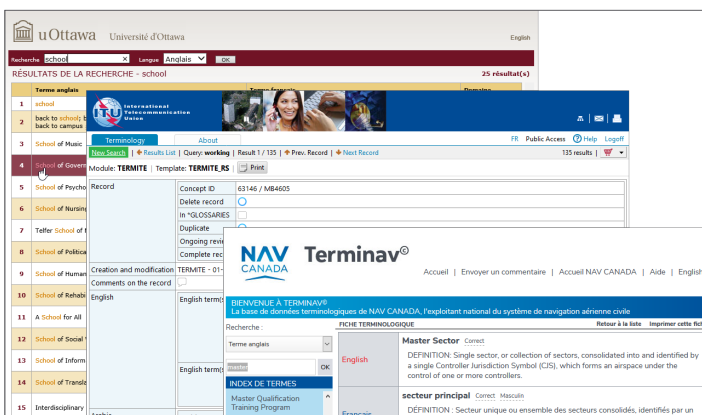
uOttawa Université d'Ottawa

English

Recherche school × Langue Anglais OK

RÉSULTATS DE LA RECHERCHE - school

25 résultat(s)

| | Terme anglais | Terme français | Domaine |
|---|---|---|---|
| 1 | school | | |
| 2 | back to school; back to campus | | |
| 3 | School of Music | | |
| 4 | School of Gover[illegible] | | |
| 5 | School of Psycho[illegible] | | |
| 6 | School of Nursing | | |
| 7 | Telfer School of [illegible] | | |
| 8 | School of Politica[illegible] | | |
| 9 | School of Human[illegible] | | |
| 10 | School of Rehab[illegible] | | |
| 11 | A School for All | | |
| 12 | School of Social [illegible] | | |
| 13 | School of Inform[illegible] | | |
| 14 | School of Transl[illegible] | | |
| 15 | Interdisciplinary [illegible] | | |

ITU International Telecommunication Union

Terminology About

FR Public Access Help Logoff

New Search | Results List | Query: working | Result 1 / 135 | Prev. Record | Next Record

135 results

Module: TERMITE | Template: TERMITE_RS | Print

Record

Concept ID 63146 / MB4605
Delete record
In *GLOSSARIES
Duplicate
Ongoing revi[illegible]
Complete rec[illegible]

Creation and modification TERMITE - 01-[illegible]

Comments on the record

English

English term(s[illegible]

English term(s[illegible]

Arabic

NAV CANADA Terminav©

Accueil | Envoyer un commentaire | Accueil NAV CANADA | Aide | English

BIENVENUE À TERMINAV©
La base de données terminologiques de NAV CANADA, l'exploitant national du système de navigation aérienne civile

Recherche :

Terme anglais

master OK

INDEX DE TERMES

Master Qualification Training Program

FICHE TERMINOLOGIQUE

Retour à la liste Imprimer cette fic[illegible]

English

Master Sector Correct

DEFINITION: Single sector, or collection of sectors, consolidated into and identified by a single Controller Jurisdiction Symbol (CJS), which forms an airspace under the control of one or more controllers.

Français

secteur principal Correct Masculin

DÉFINITION : Secteur unique ou ensemble des secteurs consolidés, identifiés par un